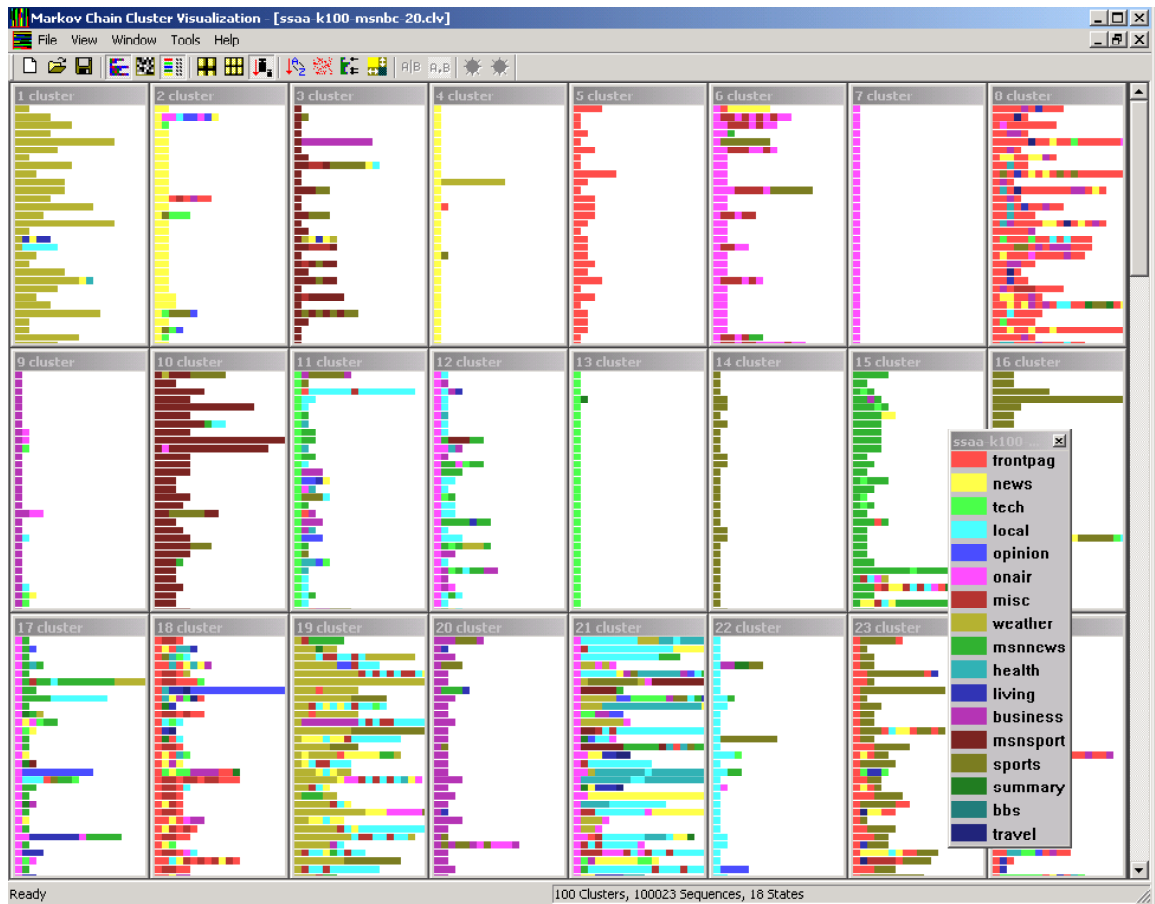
Markov Chain Cluster Visualization - [ssaa-k100-msnbc-20.clv]

File View Window Tools Help

A|B A,B

1 cluster
2 cluster
3 cluster
4 cluster
5 cluster
6 cluster
7 cluster
8 cluster
9 cluster
10 cluster
11 cluster
12 cluster
13 cluster
14 cluster
15 cluster
16 cluster
17 cluster
18 cluster
19 cluster
20 cluster
21 cluster
22 cluster
23 cluster

ssaa-k100 ...
frontpag
news
tech
local
opinion
onair
misc
weather
msnnews
health
living
business
msnsport
sports
summary
bbs
travel

Ready
100 Clusters, 100023 Sequences, 18 States